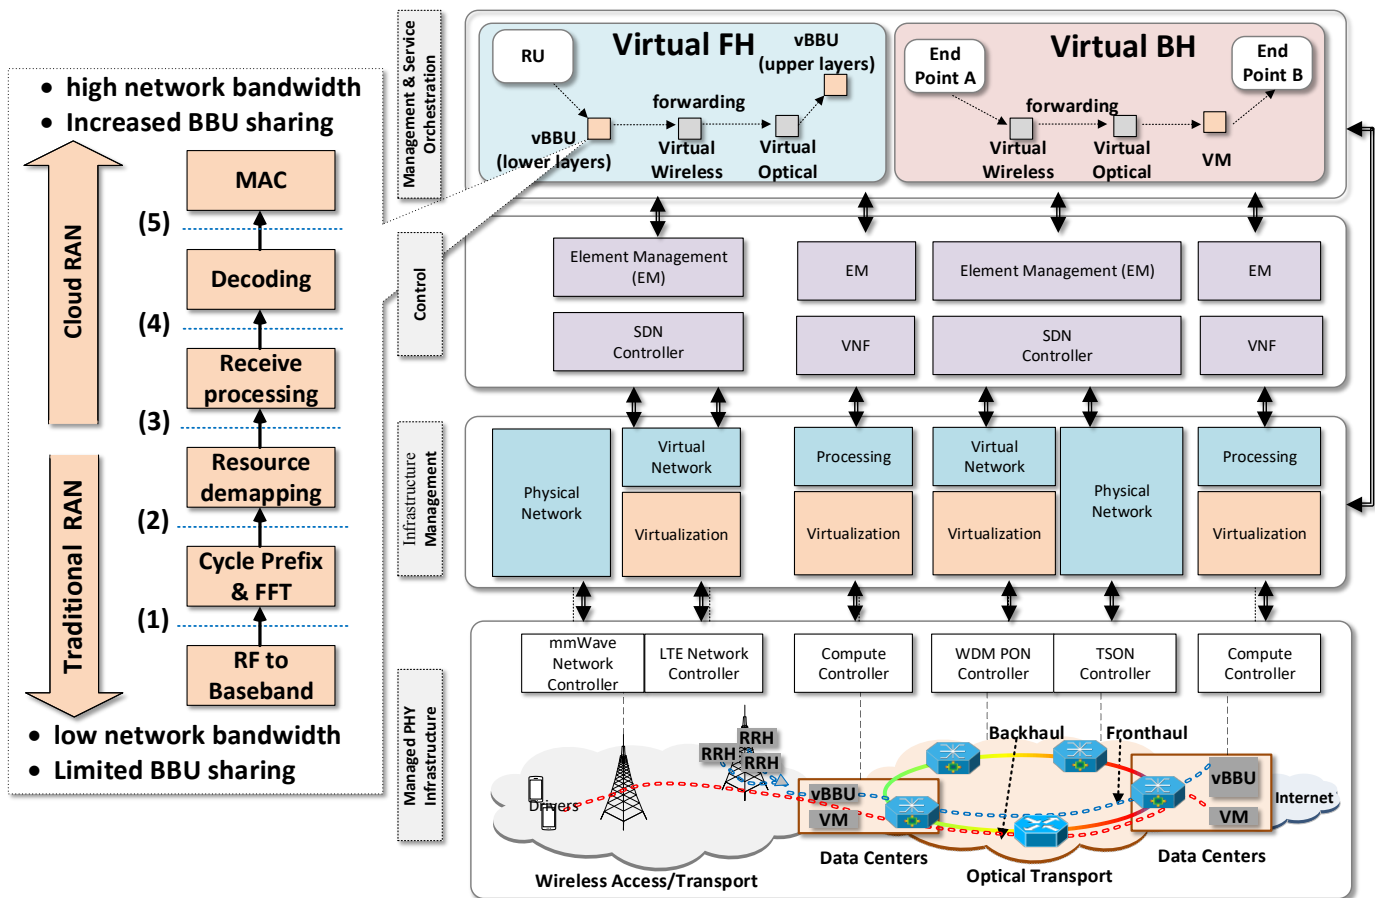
• high network bandwidth
• Increased BBU sharing

Cloud RAN

MAC
(5)
Decoding
(4)
Receive processing
(3)
Resource demapping
(2)
Cycle Prefix & FFT
(1)
RF to Baseband

Traditional RAN

• low network bandwidth
• Limited BBU sharing

Management & Service Orchestration

RU
Virtual FH
vBBU (upper layers)
forwarding
vBBU (lower layers)
Virtual Wireless
Virtual Optical

End Point A
Virtual BH
End Point B
forwarding
Virtual Wireless
Virtual Optical
VM

Control

Element Management (EM)
SDN Controller
EM
VNF
Element Management (EM)
SDN Controller
EM
VNF

Infrastructure Management

Physical Network
Virtual Network
Virtualization
Processing
Virtualization
Virtual Network
Virtualization
Physical Network
Processing
Virtualization

Managed PHY Infrastructure

mmWave Network Controller
LTE Network Controller
Compute Controller
WDM PON Controller
TSON Controller
Compute Controller

RRH
RRH
RRH
Backhaul
Fronthaul
Drivers
vBBU
VM
vBBU
VM
Internet
Data Centers
Data Centers
Wireless Access/Transport
Optical Transport